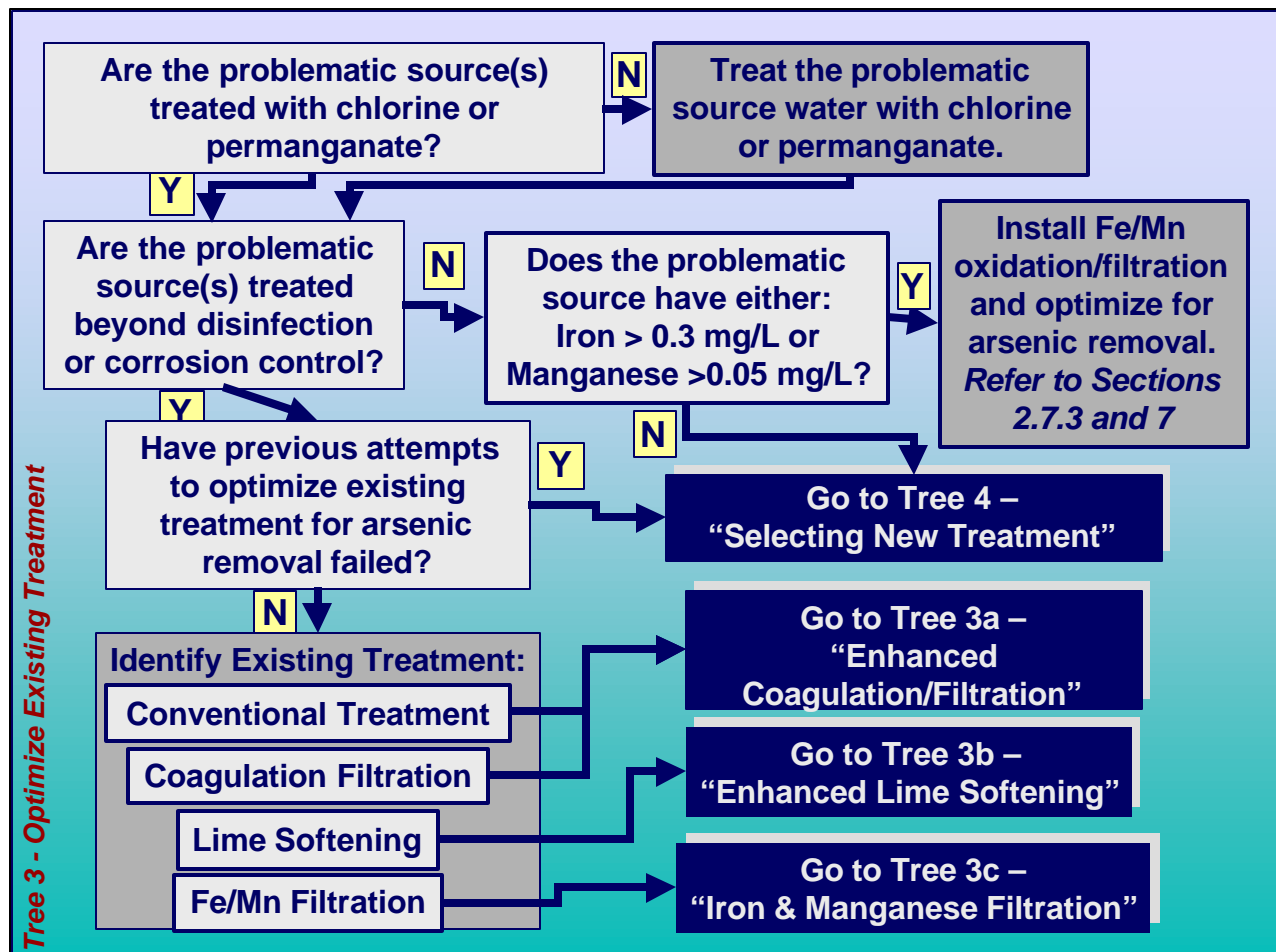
Tree 3 - Optimize Existing Treatment

Are the problematic source(s) treated with chlorine or permanganate?

N

Treat the problematic source water with chlorine or permanganate.

Y

Are the problematic source(s) treated beyond disinfection or corrosion control?

N

Does the problematic source have either: Iron > 0.3 mg/L or Manganese >0.05 mg/L?

Y

Install Fe/Mn oxidation/filtration and optimize for arsenic removal. *Refer to Sections 2.7.3 and 7*

Y

N

Have previous attempts to optimize existing treatment for arsenic removal failed?

Y

Go to Tree 4 – “Selecting New Treatment”

N

Identify Existing Treatment:

Conventional Treatment

Coagulation Filtration

Lime Softening

Fe/Mn Filtration

Go to Tree 3a – “Enhanced Coagulation/Filtration”

Go to Tree 3b – “Enhanced Lime Softening”

Go to Tree 3c – “Iron & Manganese Filtration”